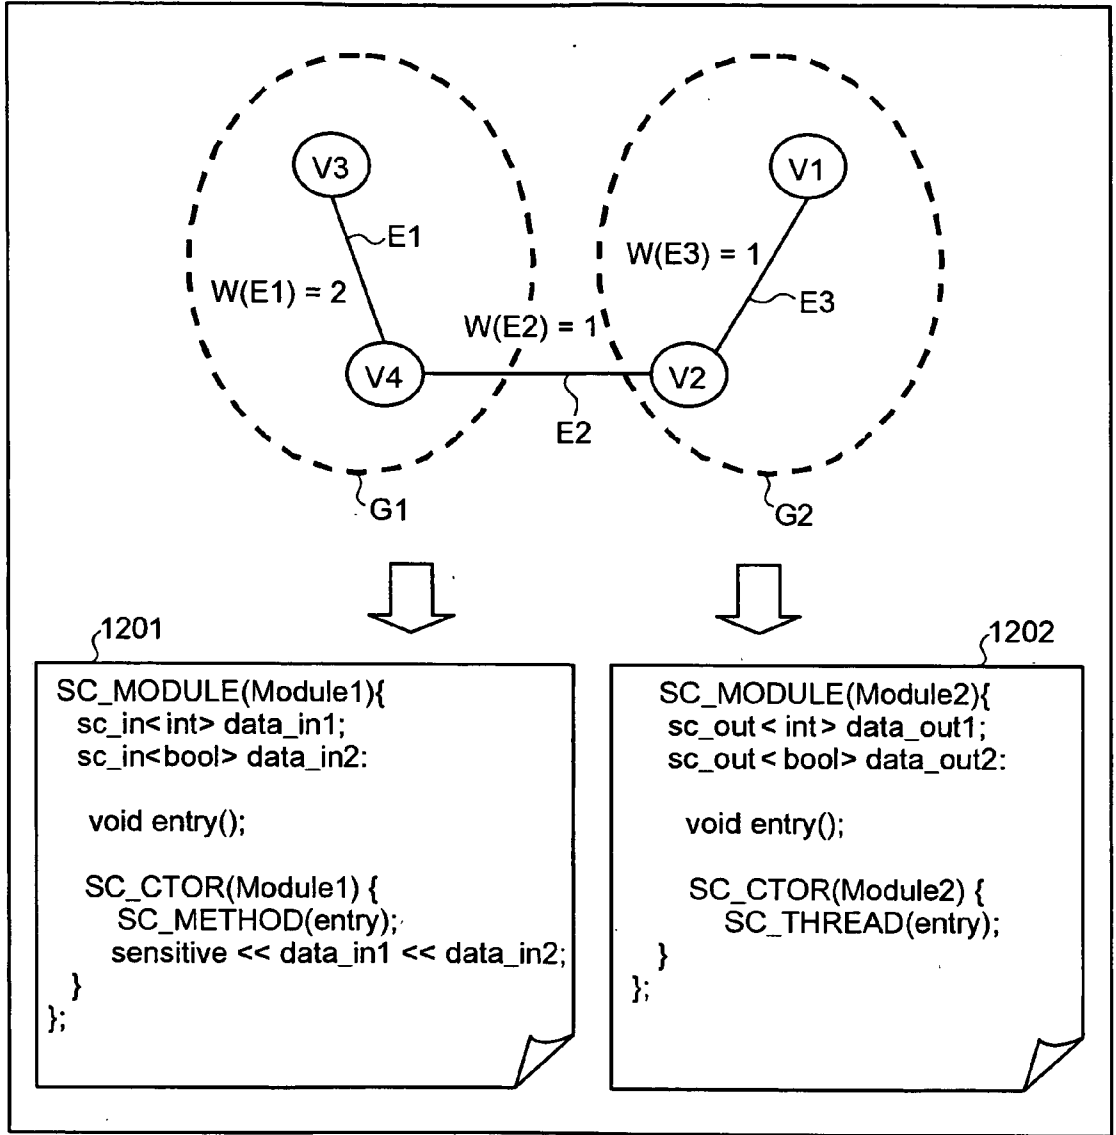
V3

E1

W(E1) = 2

V4

W(E2) = 1

V1

W(E3) = 1

E3

V2

E2

G1

G2

1201

SC_MODULE(Module1){
sc_in<int> data_in1;
sc_in<bool> data_in2:

void entry();

SC_CTOR(Module1) {
SC_METHOD(entry);
sensitive << data_in1 << data_in2;
}
};

1202

SC_MODULE(Module2){
sc_out < int > data_out1;
sc_out < bool> data_out2:

void entry();

SC_CTOR(Module2) {
SC_THREAD(entry);
}
};